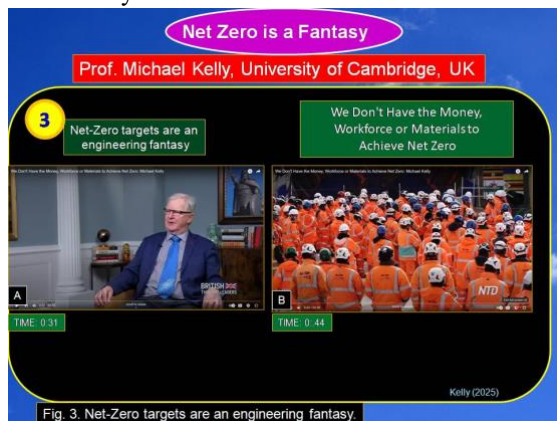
Net Zero is a Fantasy

Prof. Michael Kelly, University of Cambridge, UK

3

Net-Zero targets are an engineering fantasy

We Don't Have the Money, Workforce or Materials to Achieve Net Zero

We Don't Have the Money, Workforce or Materials to Achieve Net Zero: Michael Kelly

BRITISH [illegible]

A

TIME: 0:31

We Don't Have the Money, Workforce or Materials to Achieve Net Zero: Michael Kelly

NTD

B

TIME: 0:44

Kelly (2025)

Fig. 3. Net-Zero targets are an engineering fantasy.